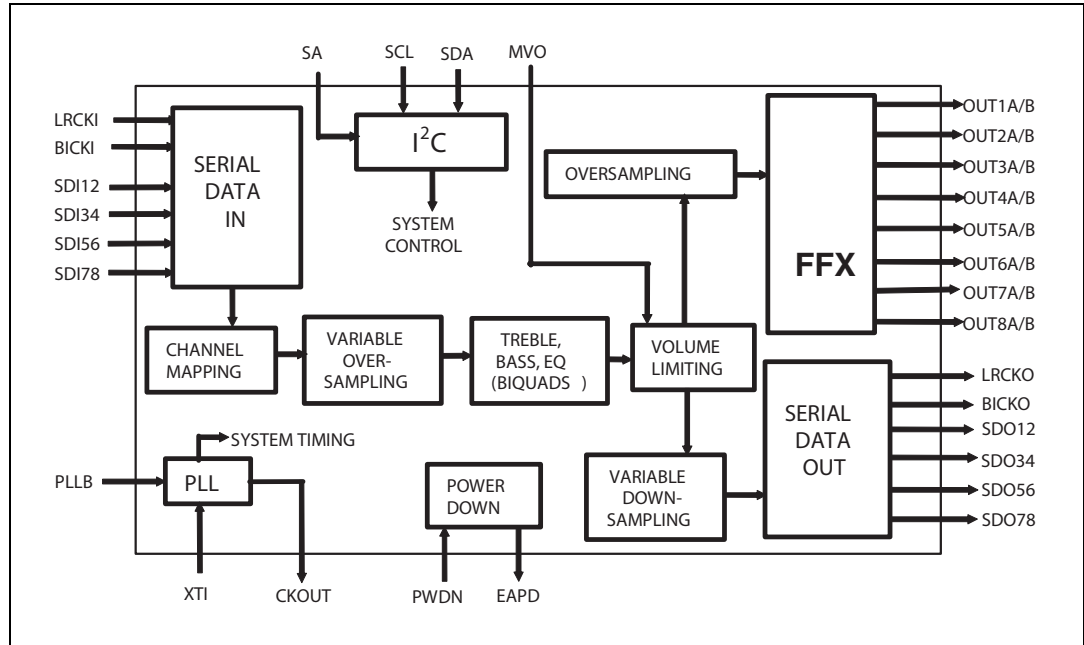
SA
SCL
SDA
MVO
LRCKI
BICKI
SDI12
SDI34
SDI56
SDI78
SERIAL DATA IN
$I^2C$
SYSTEM CONTROL
OVERSAMPLING
FFX
OUT1A/B
OUT2A/B
OUT3A/B
OUT4A/B
OUT5A/B
OUT6A/B
OUT7A/B
OUT8A/B
CHANNEL MAPPING
VARIABLE OVER-SAMPLING
TREBLE, BASS, EQ (BIQUADS )
VOLUME LIMITING
SERIAL DATA OUT
LRCKO
BICKO
SDO12
SDO34
SDO56
SDO78
SYSTEM TIMING
PLLB
PLL
POWER DOWN
VARIABLE DOWN-SAMPLING
XTI
CKOUT
PWDN
EAPD